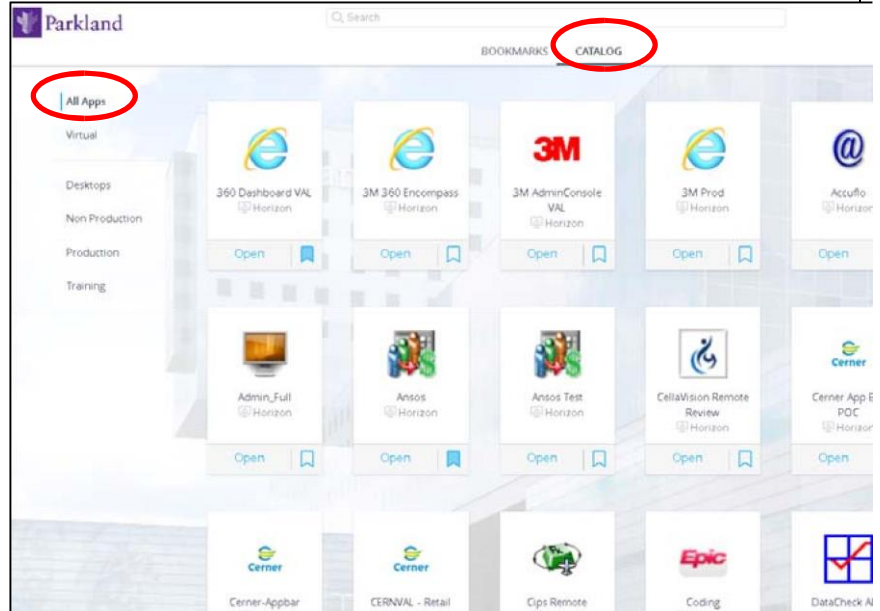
Parkland

Search

BOOKMARKS CATALOG

All Apps
Virtual

Desktops
Non Production
Production
Training

360 Dashboard VAL
Horizon
Open

3M 360 Encompass
Horizon
Open

3M
3M AdminConsole VAL
Horizon
Open

3M Prod
Horizon
Open

@
Accuflo
Horizon
Open

Admin_Full
Horizon
Open

Ansos
Horizon
Open

Ansos Test
Horizon
Open

CellaVision Remote Review
Horizon
Open

Cerner
Cerner App E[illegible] POC
Horizon
Open

Cerner
Cerner-Appbar

Cerner
CERNVAL - Retail

Cips Remote

Epic
Coding

DataCheck A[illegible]